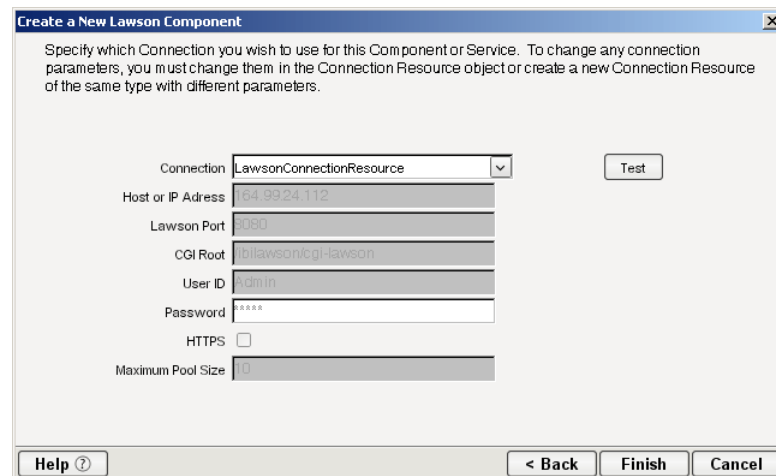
Create a New Lawson Component

Specify which Connection you wish to use for this Component or Service. To change any connection parameters, you must change them in the Connection Resource object or create a new Connection Resource of the same type with different parameters.

Connection LawsonConnectionResource

Test

Host or IP Adress 164.99.24.112

Lawson Port 8080

CGI Root /ibilawson/cgi-lawson

User ID Admin

Password *****

HTTPS

Maximum Pool Size 10

Help ⓘ

< Back

Finish

Cancel